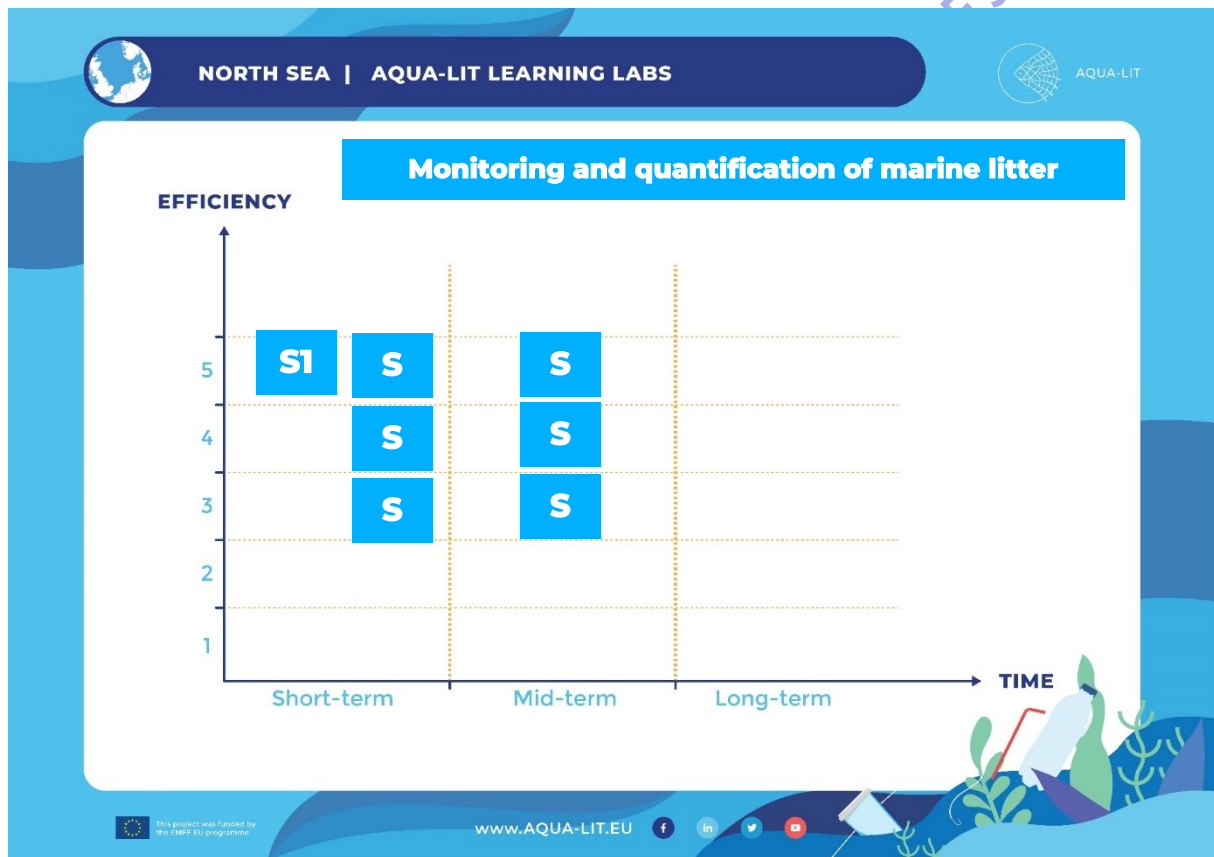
NORTH SEA | AQUA-LIT LEARNING LABS

AQUA-LIT

Monitoring and quantification of marine litter

EFFICIENCY

5
4
3
2
1

S1
S
S
S
S
S
S

TIME

Short-term
Mid-term
Long-term

This project was funded by the EMFF EU programme

www.AQUA-LIT.EU

f
in